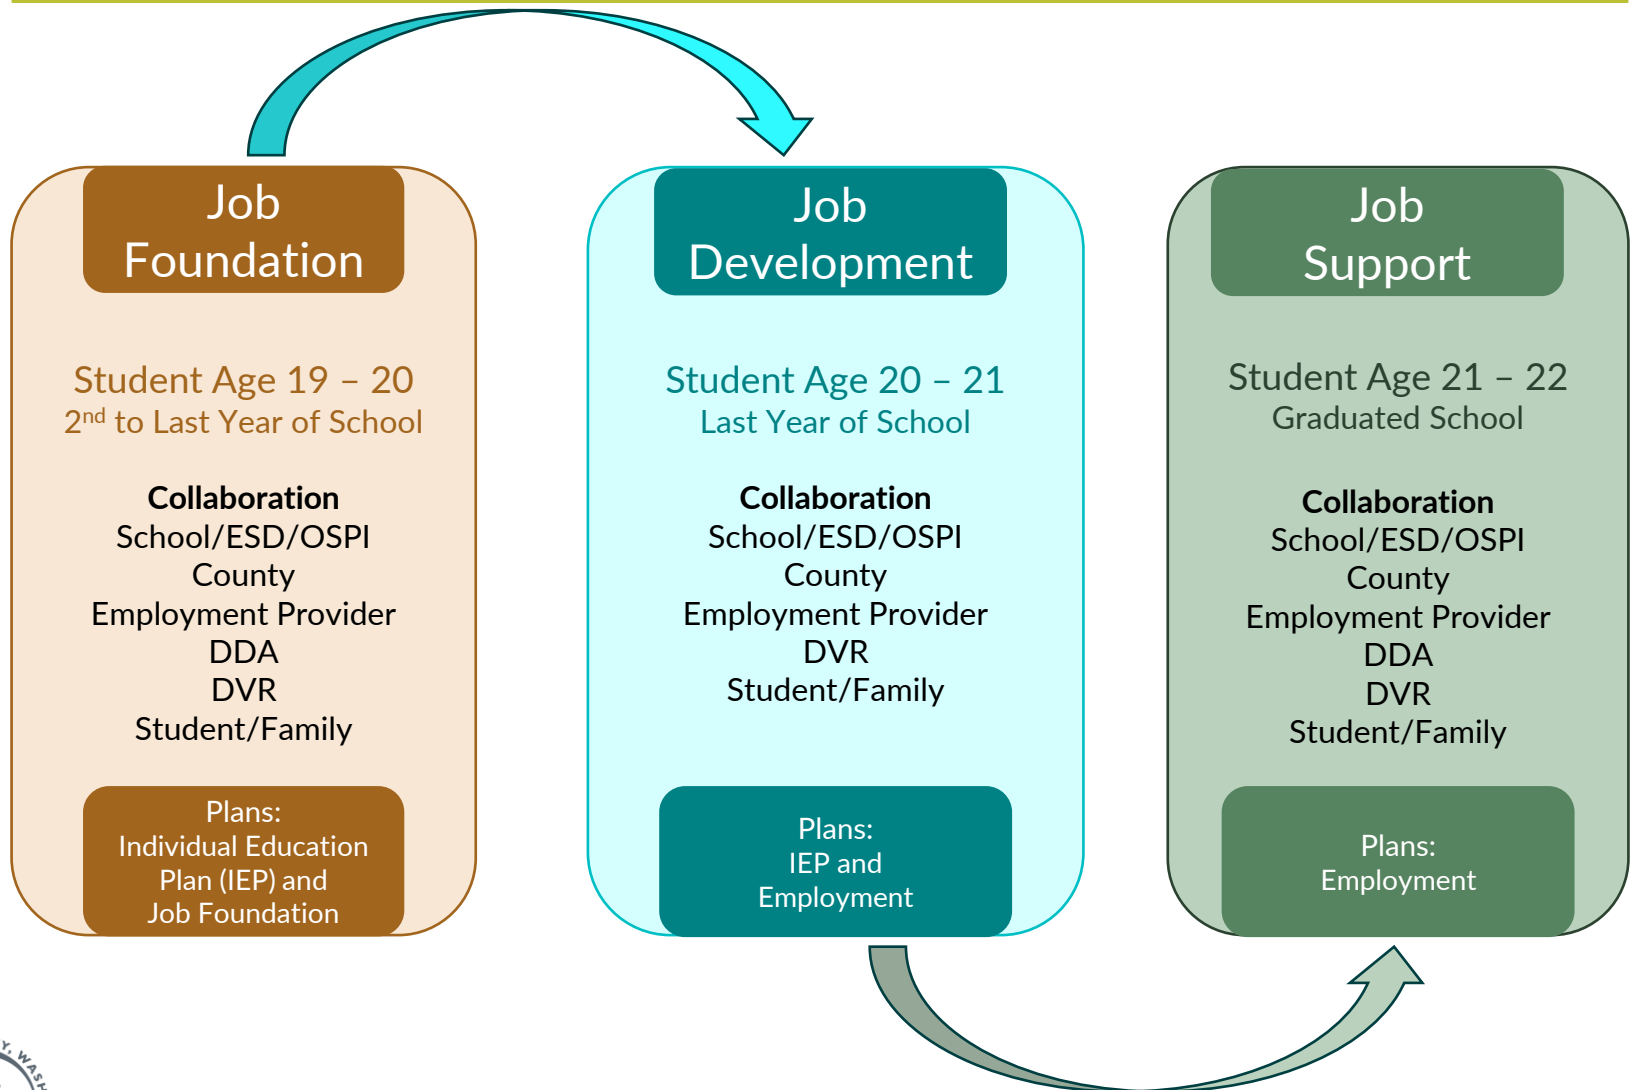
Job Foundation

Student Age 19 – 20
2$^{nd}$ to Last Year of School

**Collaboration**
School/ESD/OSPI
County
Employment Provider
DDA
DVR
Student/Family

Plans:
Individual Education Plan (IEP) and Job Foundation

Job Development

Student Age 20 – 21
Last Year of School

**Collaboration**
School/ESD/OSPI
County
Employment Provider
DVR
Student/Family

Plans:
IEP and Employment

Job Support

Student Age 21 – 22
Graduated School

**Collaboration**
School/ESD/OSPI
County
Employment Provider
DDA
DVR
Student/Family

Plans:
Employment

Y, WASH